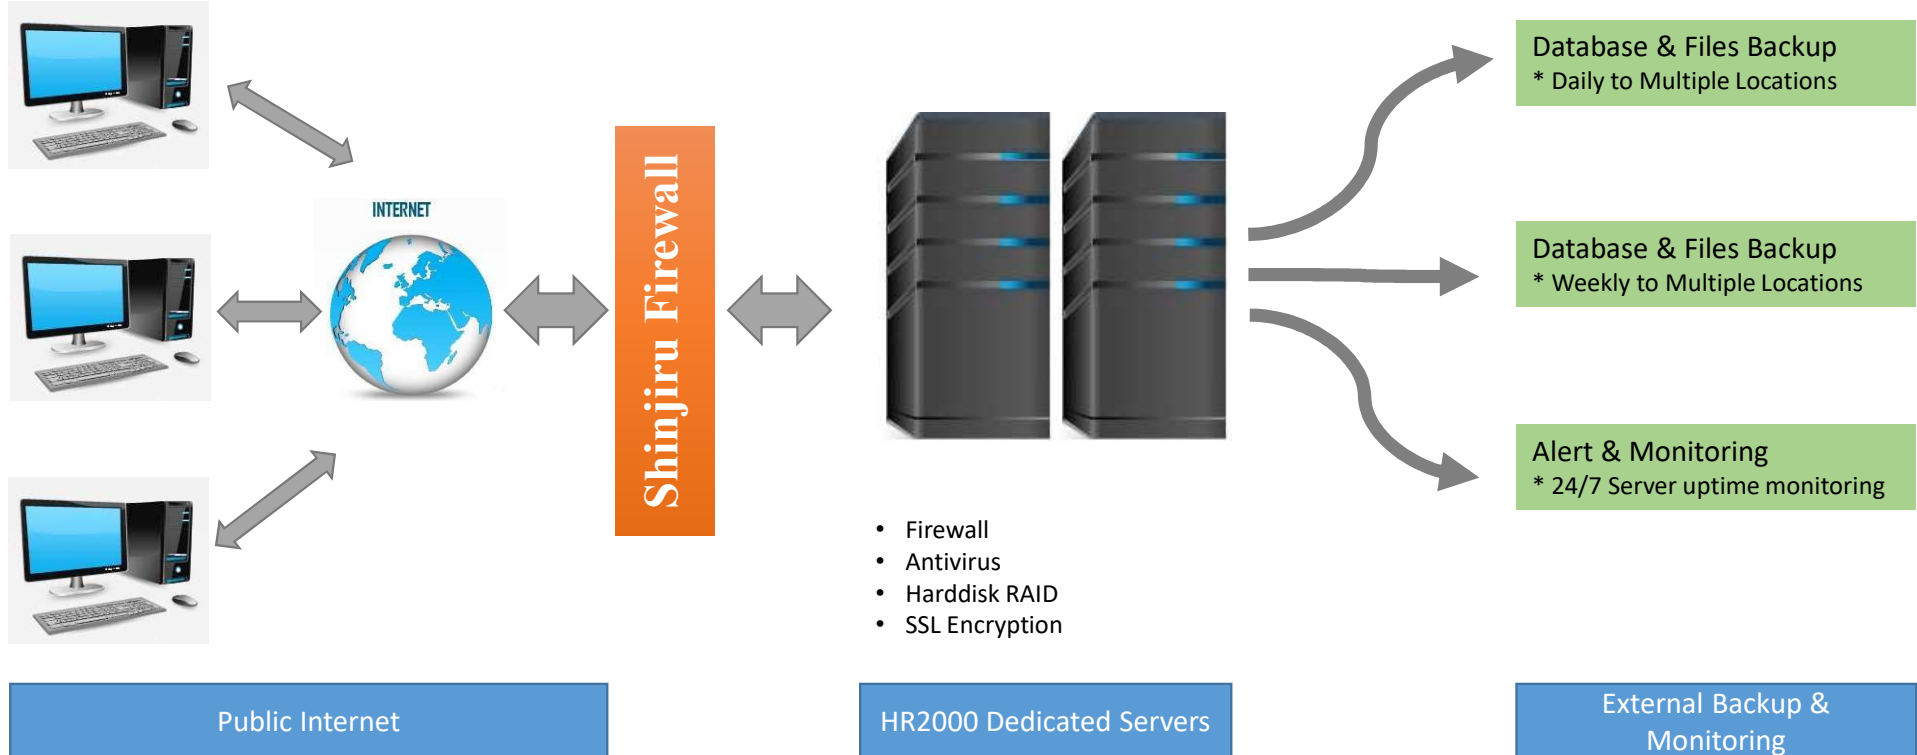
INTERNET

Shinjiru Firewall

Database & Files Backup
* Daily to Multiple Locations

Database & Files Backup
* Weekly to Multiple Locations

Alert & Monitoring
* 24/7 Server uptime monitoring

- Firewall
- Antivirus
- Harddisk RAID
- SSL Encryption

Public Internet

HR2000 Dedicated Servers

External Backup & Monitoring